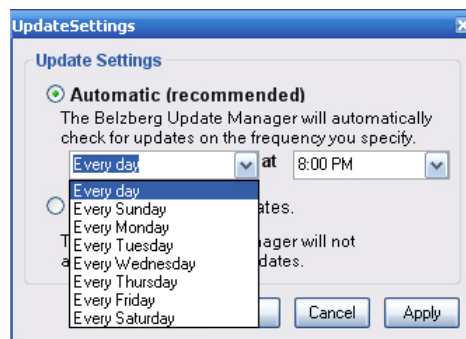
UpdateSettings

Update Settings

Automatic (recommended)

The Belzberg Update Manager will automatically check for updates on the frequency you specify.

Every day at 8:00 PM

Every day
Every Sunday
Every Monday
Every Tuesday
Every Wednesday
Every Thursday
Every Friday
Every Saturday

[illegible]ates.

T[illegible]nager will not a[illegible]dates.

Cancel Apply